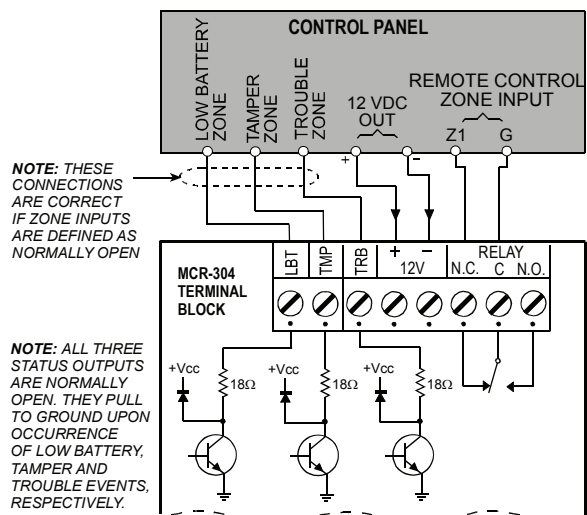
CONTROL PANEL

LOW BATTERY ZONE

TAMPER ZONE

TROUBLE ZONE

12 VDC OUT

REMOTE CONTROL ZONE INPUT

+

-

Z1

G

NOTE: THESE CONNECTIONS ARE CORRECT IF ZONE INPUTS ARE DEFINED AS NORMALLY OPEN

MCR-304 TERMINAL BLOCK

LBT

TMP

TRB

+

–

12V

RELAY

N.C.

C

N.O.

NOTE: ALL THREE STATUS OUTPUTS ARE NORMALLY OPEN. THEY PULL TO GROUND UPON OCCURRENCE OF LOW BATTERY, TAMPER AND TROUBLE EVENTS, RESPECTIVELY.

+Vcc

18Ω

+Vcc

18Ω

+Vcc

18Ω